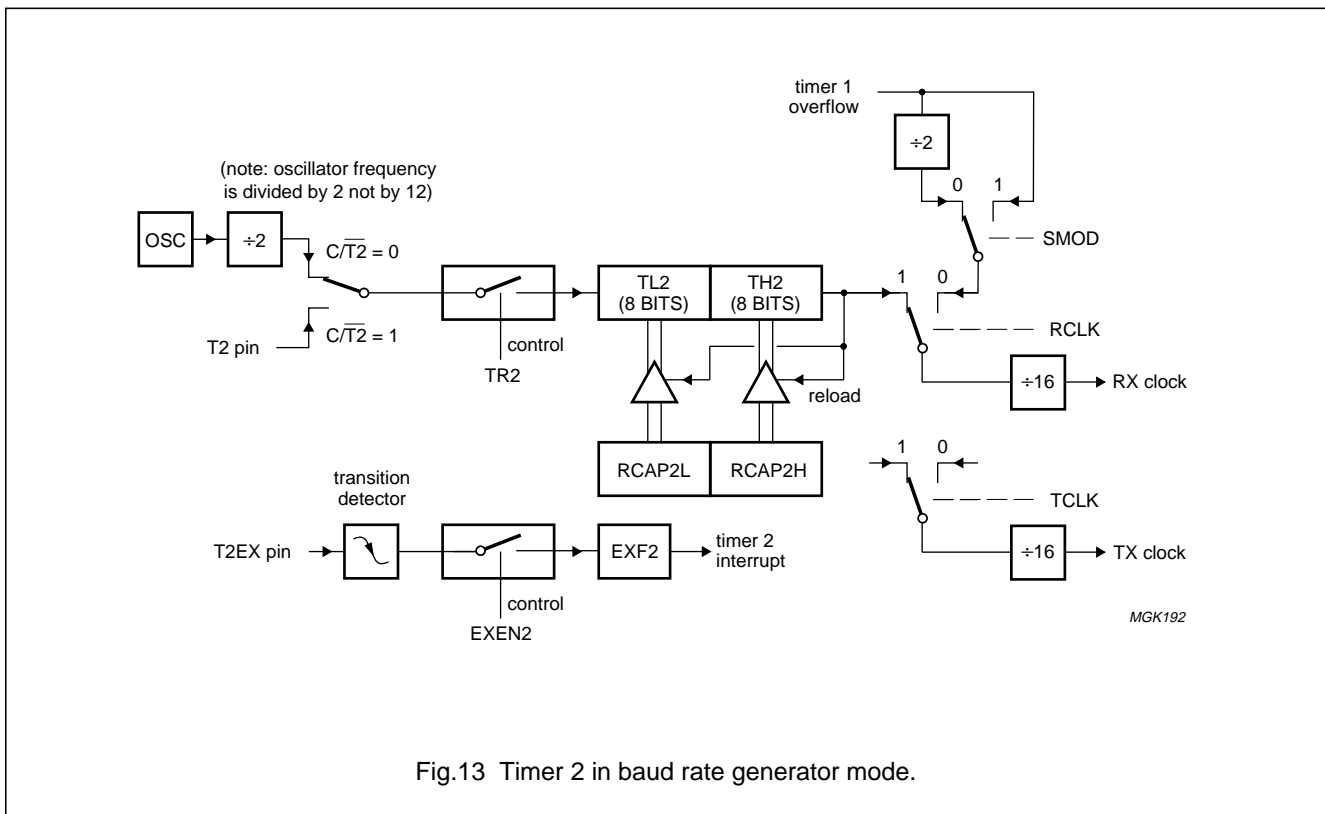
timer 1 overflow

$\div 2$

0

1

(note: oscillator frequency is divided by 2 not by 12)

SMOD

OSC

$\div 2$

$C/\overline{T2} = 0$

TL2 (8 BITS)

TH2 (8 BITS)

1

0

RCLK

T2 pin

$C/\overline{T2} = 1$

control

TR2

$\div 16$

RX clock

reload

RCAP2L

RCAP2H

1

0

transition detector

TCLK

T2EX pin

EXF2

timer 2 interrupt

$\div 16$

TX clock

control

EXEN2

MGK192

Fig.13 Timer 2 in baud rate generator mode.